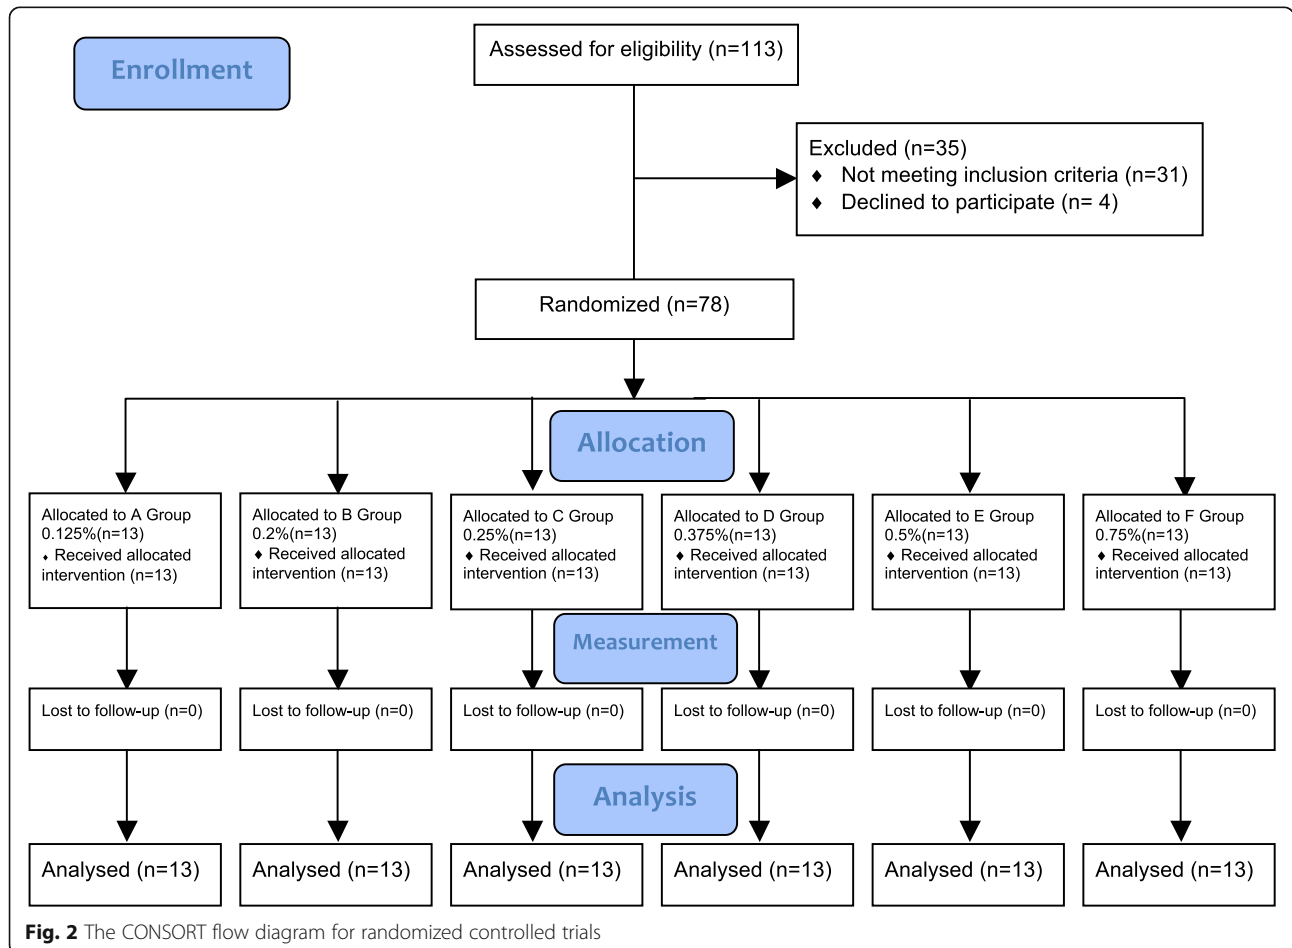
Enrollment

Assessed for eligibility (n=113)

Excluded (n=35)
♦ Not meeting inclusion criteria (n=31)
♦ Declined to participate (n= 4)

Randomized (n=78)

Allocation

Allocated to A Group 0.125%(n=13)
♦ Received allocated intervention (n=13)

Allocated to B Group 0.2%(n=13)
♦ Received allocated intervention (n=13)

Allocated to C Group 0.25%(n=13)
♦ Received allocated intervention (n=13)

Allocated to D Group 0.375%(n=13)
♦ Received allocated intervention (n=13)

Allocated to E Group 0.5%(n=13)
♦ Received allocated intervention (n=13)

Allocated to F Group 0.75%(n=13)
♦ Received allocated intervention (n=13)

Measurement

Lost to follow-up (n=0)

Lost to follow-up (n=0)

Lost to follow-up (n=0)

Lost to follow-up (n=0)

Lost to follow-up (n=0)

Lost to follow-up (n=0)

Analysis

Analysed (n=13)

Analysed (n=13)

Analysed (n=13)

Analysed (n=13)

Analysed (n=13)

Analysed (n=13)

Fig. 2 The CONSORT flow diagram for randomized controlled trials